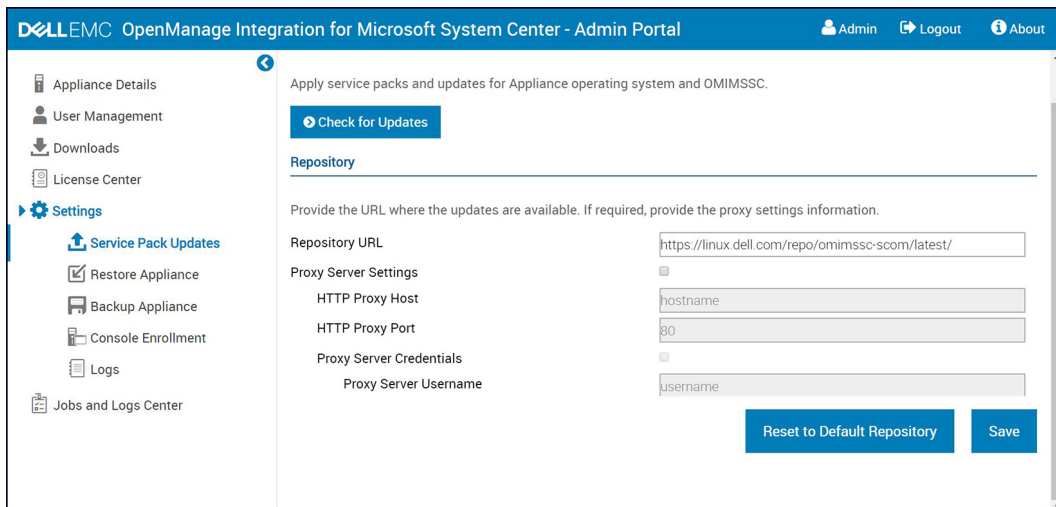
DELLEMC OpenManage Integration for Microsoft System Center - Admin Portal

Admin Logout About

Appliance Details
User Management
Downloads
License Center
Settings
Service Pack Updates
Restore Appliance
Backup Appliance
Console Enrollment
Logs
Jobs and Logs Center

Apply service packs and updates for Appliance operating system and OMIMSSC.

Check for Updates

Repository

Provide the URL where the updates are available. If required, provide the proxy settings information.

Repository URL https://linux.dell.com/repo/omimssc-scom/latest/
Proxy Server Settings
HTTP Proxy Host hostname
HTTP Proxy Port 80
Proxy Server Credentials
Proxy Server Username username

Reset to Default Repository Save